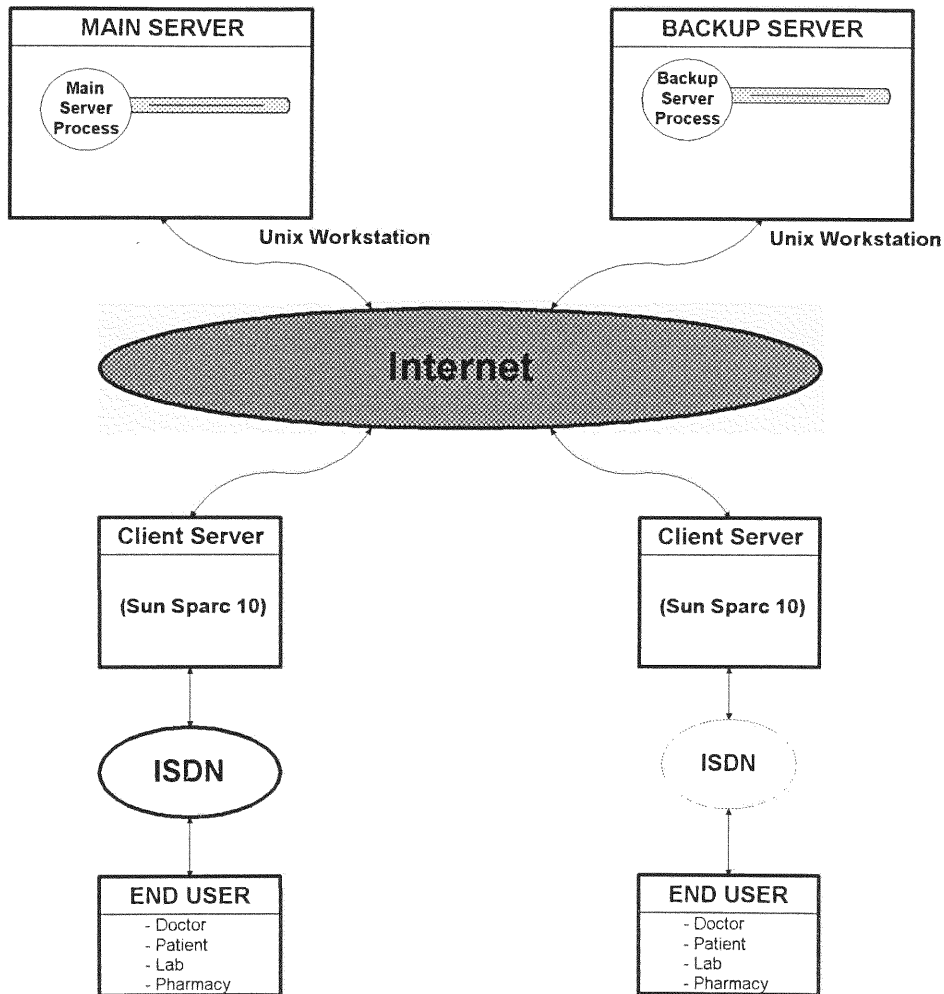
MAIN SERVER

Main Server Process

BACKUP SERVER

Backup Server Process

Unix Workstation

Unix Workstation

Internet

Client Server

(Sun Sparc 10)

Client Server

(Sun Sparc 10)

ISDN

ISDN

END USER
- Doctor
- Patient
- Lab
- Pharmacy

END USER
- Doctor
- Patient
- Lab
- Pharmacy